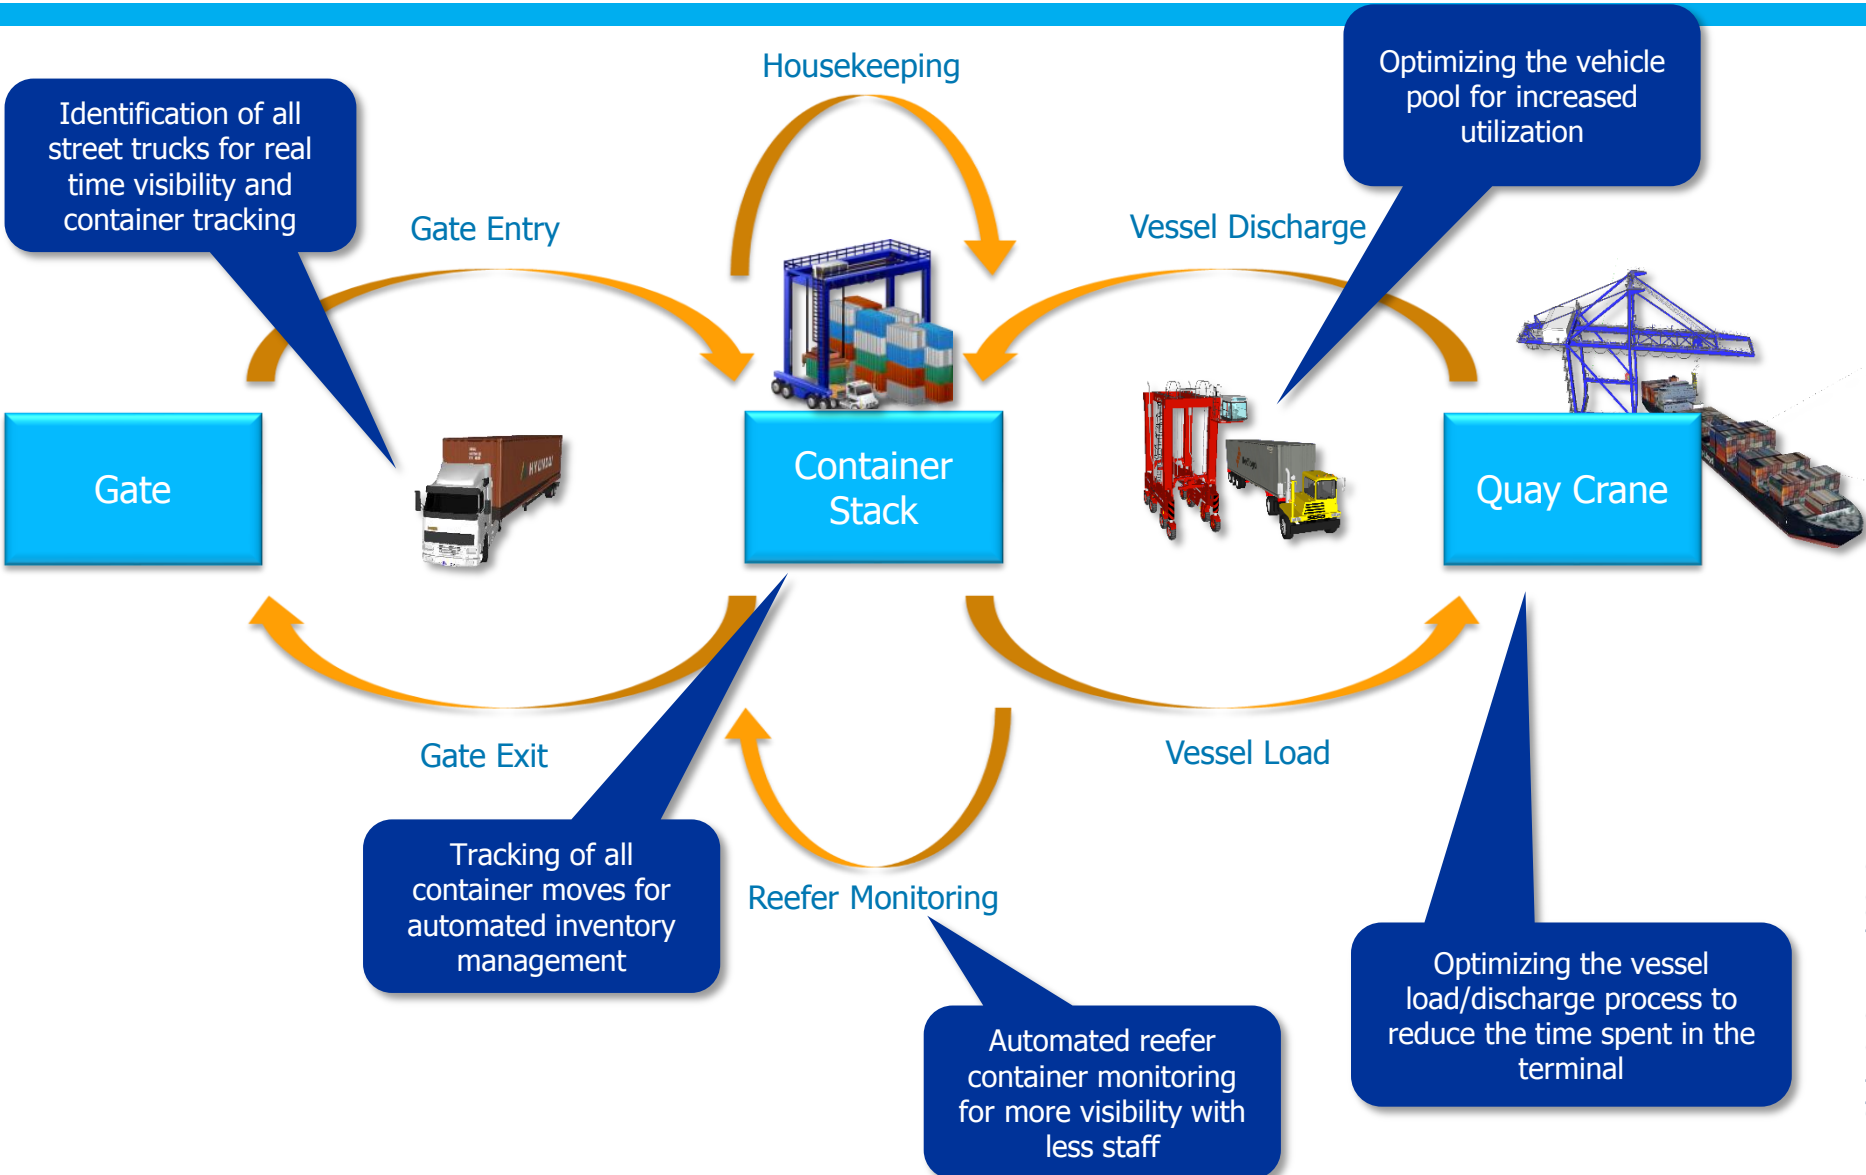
Identification of all street trucks for real time visibility and container tracking

Housekeeping

Optimizing the vehicle pool for increased utilization

Gate Entry

Vessel Discharge

Gate

HYUNDAI

Container Stack

Quay Crane

Gate Exit

Vessel Load

Tracking of all container moves for automated inventory management

Reefer Monitoring

Automated reefer container monitoring for more visibility with less staff

Optimizing the vessel load/discharge process to reduce the time spent in the terminal